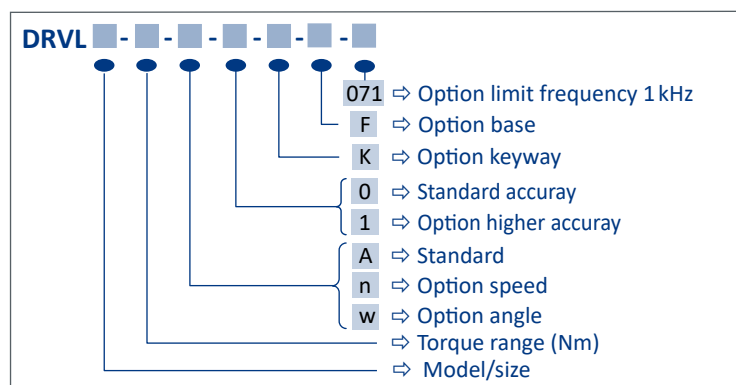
DRVL - - - - - -

071 ⇨ Option limit frequency 1 kHz
F ⇨ Option base
K ⇨ Option keyway
0 ⇨ Standard accuray
1 ⇨ Option higher accuray
A ⇨ Standard
n ⇨ Option speed
w ⇨ Option angle
⇨ Torque range (Nm)
⇨ Model/size